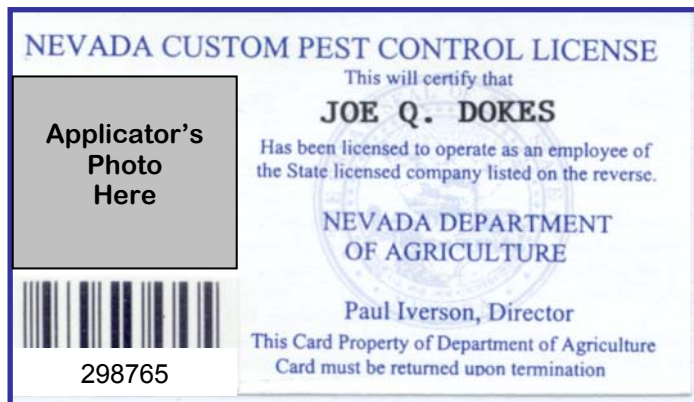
NEVADA CUSTOM PEST CONTROL LICENSE

This will certify that

JOE Q. DOKES

Has been licensed to operate as an employee of the State licensed company listed on the reverse.

Applicator's Photo Here

NEVADA DEPARTMENT OF AGRICULTURE

298765

Paul Iverson, Director

This Card Property of Department of Agriculture
Card must be returned upon termination